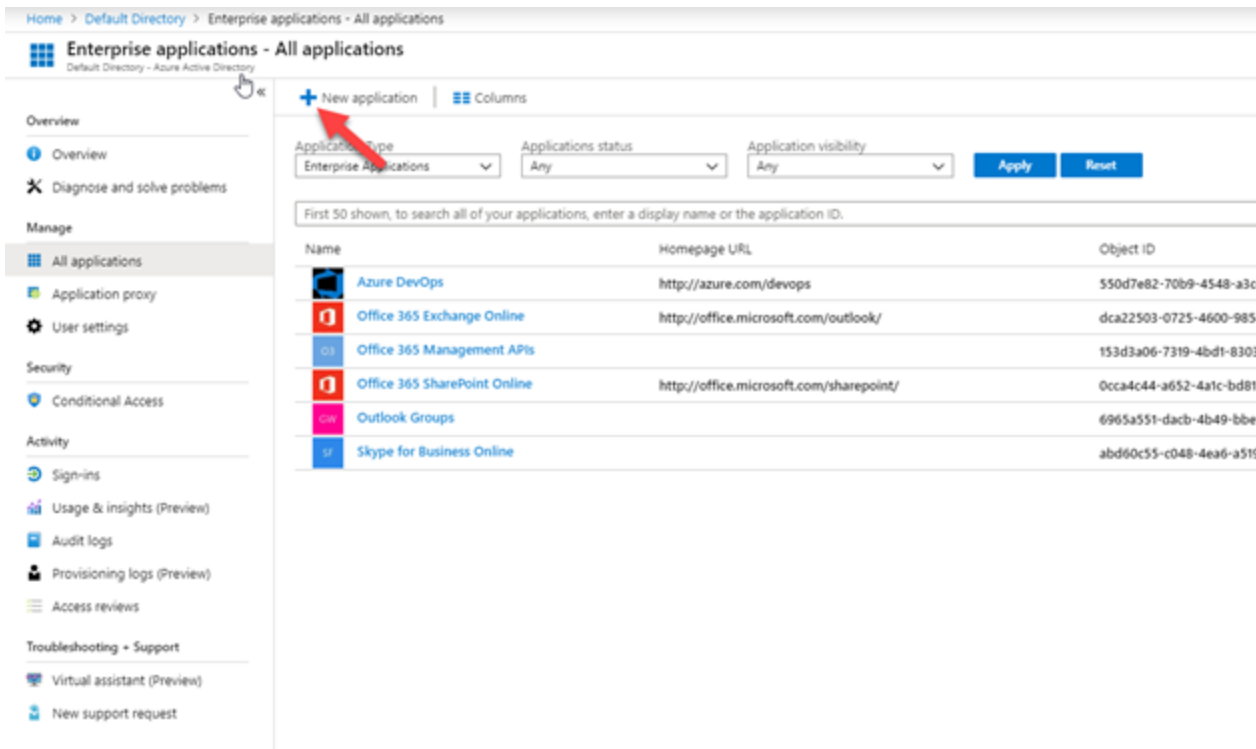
Home > Default Directory > Enterprise applications - All applications

Enterprise applications - All applications
Default Directory - Azure Active Directory

«

+ New application | Columns

Overview
Overview
Diagnose and solve problems

Manage
All applications
Application proxy
User settings

Security
Conditional Access

Activity
Sign-ins
Usage & insights (Preview)
Audit logs
Provisioning logs (Preview)
Access reviews

Troubleshooting + Support
Virtual assistant (Preview)
New support request

Application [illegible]ype
Enterprise A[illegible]plications

Applications status
Any

Application visibility
Any

Apply
Reset

First 50 shown, to search all of your applications, enter a display name or the application ID.

| Name | Homepage URL | Object ID |
|---|---|---|
| Azure DevOps | http://azure.com/devops | 550d7e82-70b9-4548-a3c |
| Office 365 Exchange Online | http://office.microsoft.com/outlook/ | dca22503-0725-4600-985 |
| O3 Office 365 Management APIs | | 153d3a06-7319-4bd1-8303 |
| Office 365 SharePoint Online | http://office.microsoft.com/sharepoint/ | 0cca4c44-a652-4a1c-bd81 |
| OG Outlook Groups | | 6965a551-dacb-4b49-bbe |
| SF Skype for Business Online | | abd60c55-c048-4ea6-a51 |